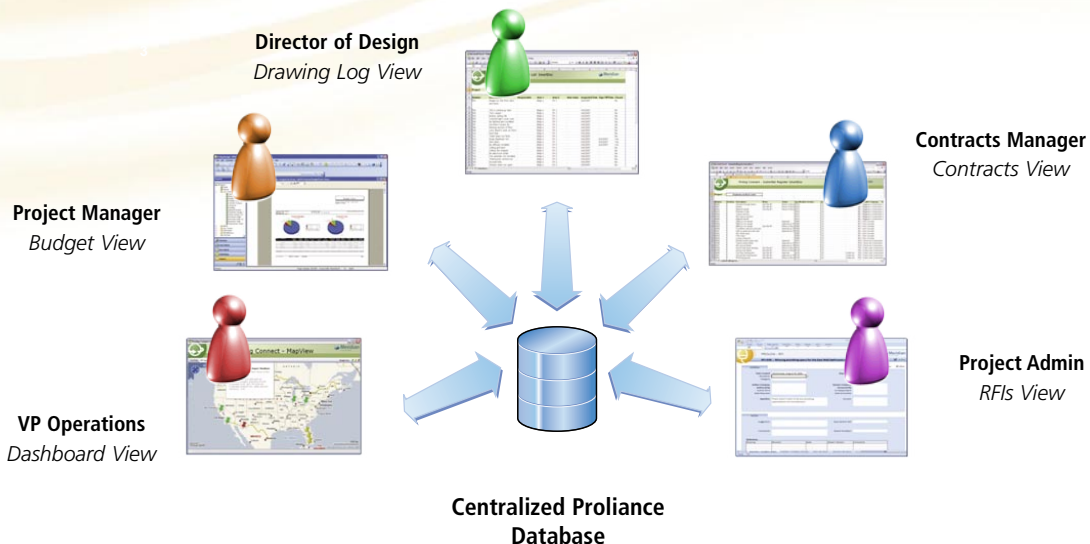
Director of Design
Drawing Log View

Contracts Manager
Contracts View

Project Manager
Budget View

Project Admin
RFIs View

Connect - MapView

VP Operations
Dashboard View

Centralized Proliance Database